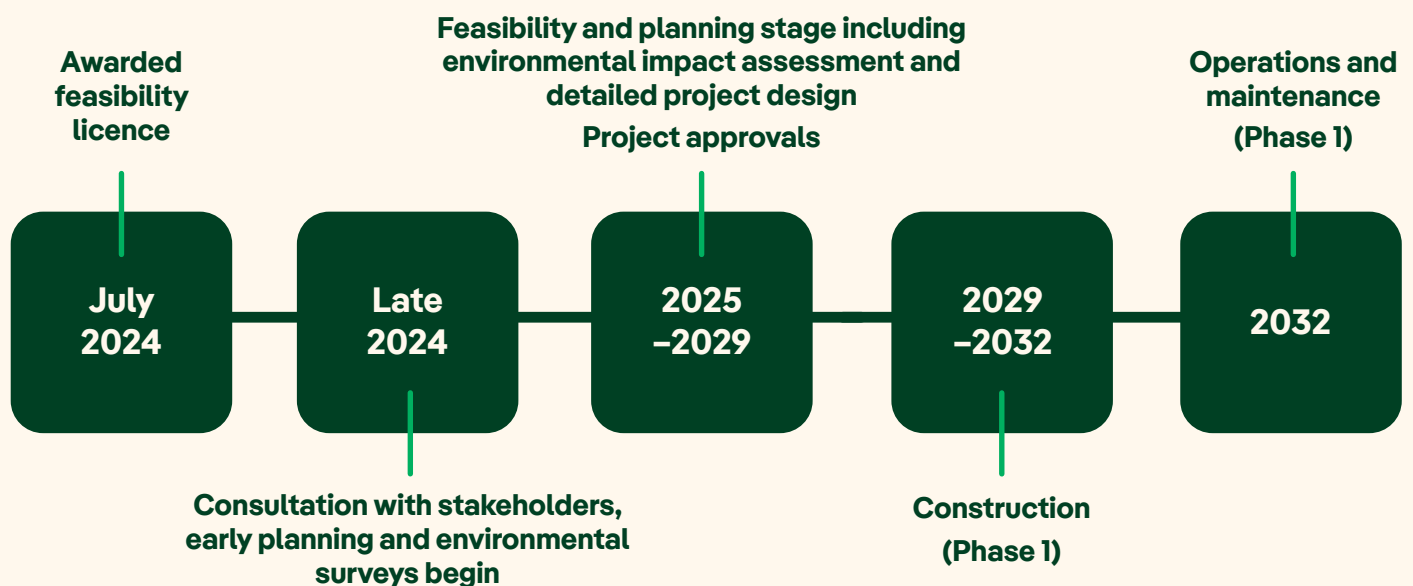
Awarded feasibility licence

Feasibility and planning stage including environmental impact assessment and detailed project design

Project approvals

Operations and maintenance (Phase 1)

July 2024

Late 2024

2025 –2029

2029 –2032

2032

Consultation with stakeholders, early planning and environmental surveys begin

Construction (Phase 1)